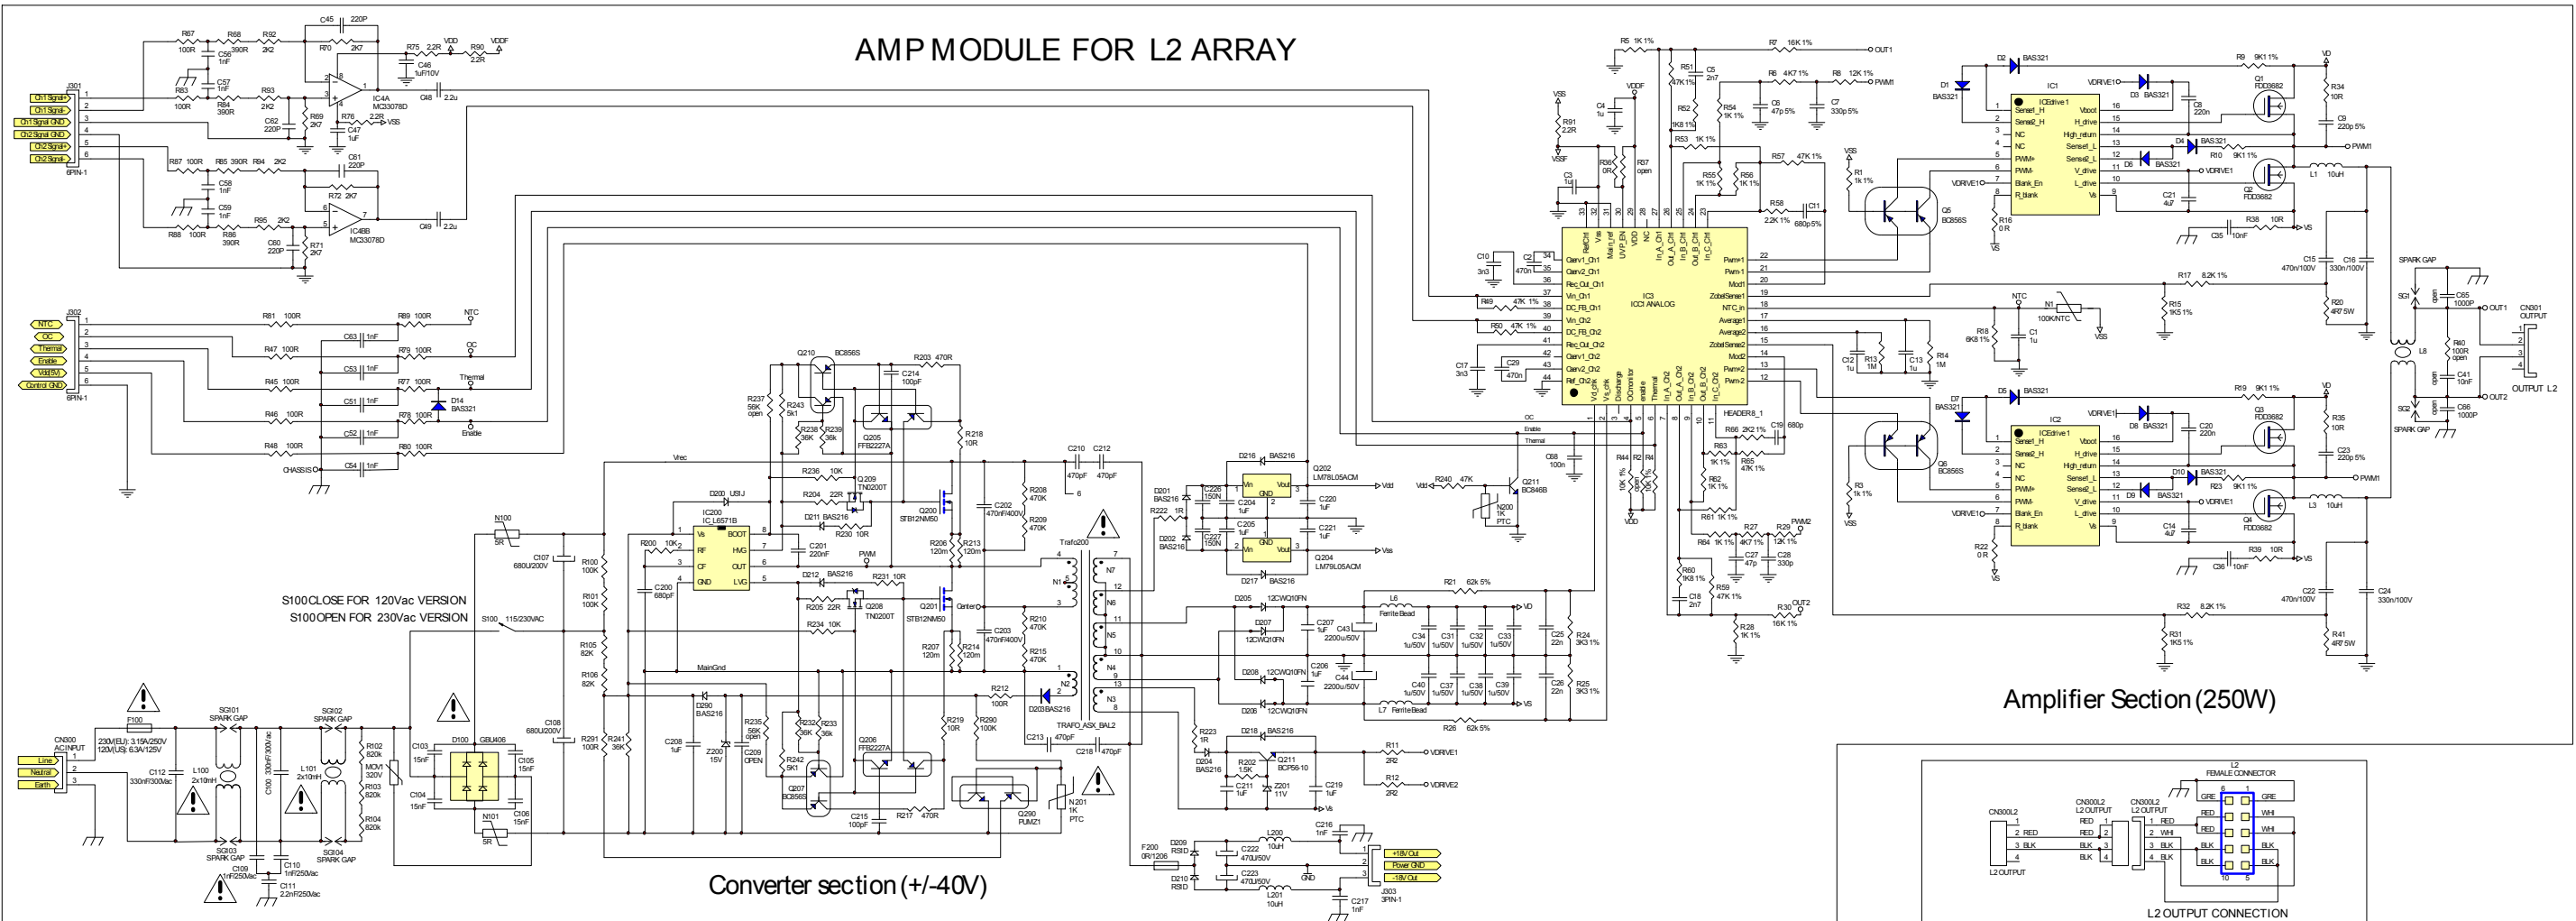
AMP MODULE FOR L2 ARRAY

Amplifier Section (250W)

Converter section (+/-40V)

S100 CLOSE FOR 120Vac VERSION
S100 OPEN FOR 230Vac VERSION

L2 OUTPUT CONNECTION

J301
Ch1 Signal+
Ch1 Signal-
Ch1 Signal GND
Ch2 Signal GND
Ch2 Signal+
Ch2 Signal-
6PIN-1

J302
NTC
OC
Thermal
Enable
Vdd(5V)
Control GND
6PIN-1

IC4A MC33078D
IC4B MC33078D
IC3 ICCI ANALOG
IC1 ICEdrive1
IC2 ICEdrive1
IC200 IC_L6571B
Q202 LM78L05ACM
Q204 LM79L05ACM
Q5 BC856S
Q6 BC856S
Q1 FDD3682
Q2 FDD3682
Q3 FDD3682
Q4 FDD3682
Q200 STB12NM50
Q201 STB12NM50
Q205 FFB2227A
Q206 FFB2227A
Q207 BC856S
Q208 TN0200T
Q209 TN0200T
Q210 BC856S
Q211 BC846B
Q290 PUMZ1
Trafo200 TRAFO_ASK_BAL2

CN300 AC INPUT
Line
Neutral
Earth
230V(EU): 3.15A/250V
120V(US): 6.3A/125V
F100
SG101 SPARK GAP
SG102 SPARK GAP
SG103 SPARK GAP
SG104 SPARK GAP
D100 GBU406
N100 5R
N101 5R
N200 1K PTC
N201 1K PTC
MOV1 320V

CN301 OUTPUT
OUTPUT L2
OUT1
OUT2
SPARK GAP
SG1
SG2

J303 3PIN-1
+18V Out
Power GND
-18V Out

CN300L2
L2 OUTPUT
RED
BLK
CN300L2 L2 OUTPUT
L2 FEMALE CONNECTOR
GRE
WHI
RED
BLK